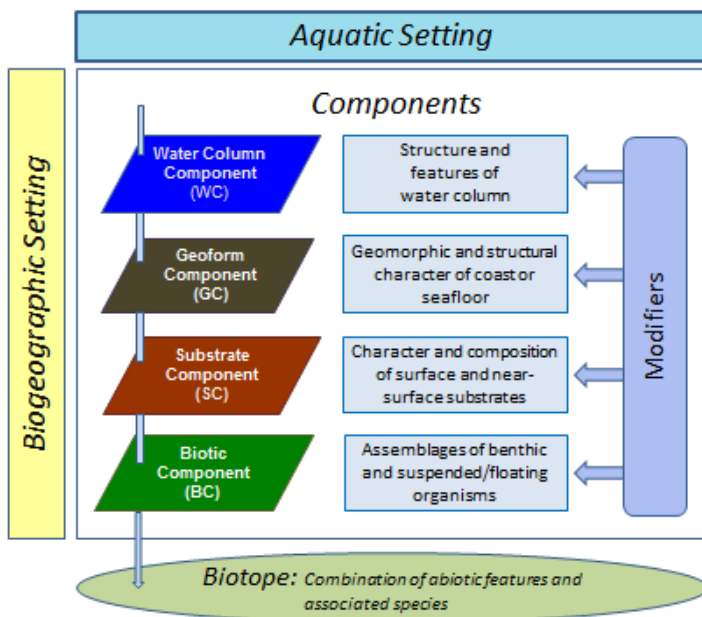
Aquatic Setting

Biogeographic Setting

Components

Water Column Component (WC)

Structure and features of water column

Geoform Component (GC)

Geomorphic and structural character of coast or seafloor

Substrate Component (SC)

Character and composition of surface and near-surface substrates

Biotic Component (BC)

Assemblages of benthic and suspended/floating organisms

Modifiers

Biotope: Combination of abiotic features and associated species